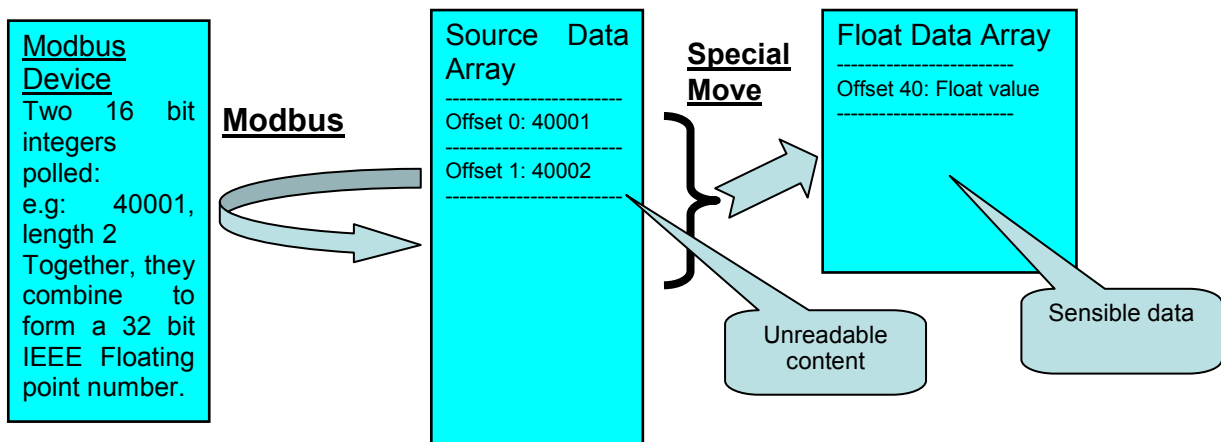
Modbus Device
Two 16 bit integers polled:
e.g: 40001, length 2
Together, they combine to form a 32 bit IEEE Floating point number.

Modbus

Source Data Array
------------------------
Offset 0: 40001
------------------------
Offset 1: 40002
------------------------

Special Move

Float Data Array
------------------------
Offset 40: Float value
------------------------

Unreadable content

Sensible data